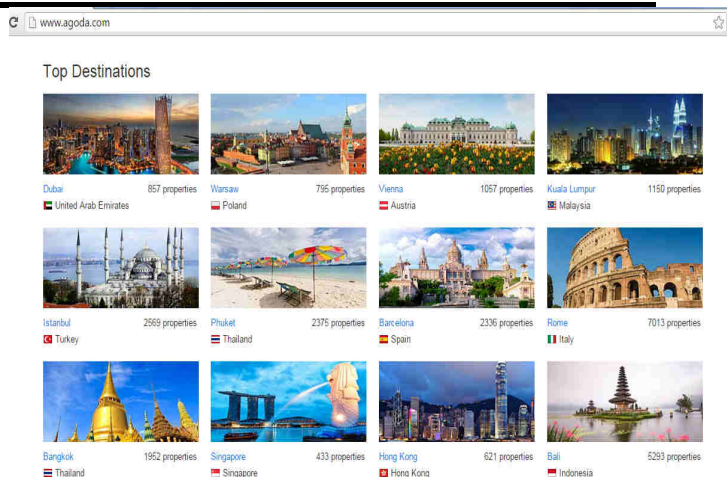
www.agoda.com

Top Destinations

Dubai 857 properties
United Arab Emirates

Warsaw 795 properties
Poland

Vienna 1057 properties
Austria

Kuala Lumpur 1150 properties
Malaysia

Istanbul 2569 properties
Turkey

Phuket 2375 properties
Thailand

Barcelona 2336 properties
Spain

Rome 7013 properties
Italy

Bangkok 1952 properties
Thailand

Singapore 433 properties
Singapore

Hong Kong 621 properties
Hong Kong

Bali 5293 properties
Indonesia